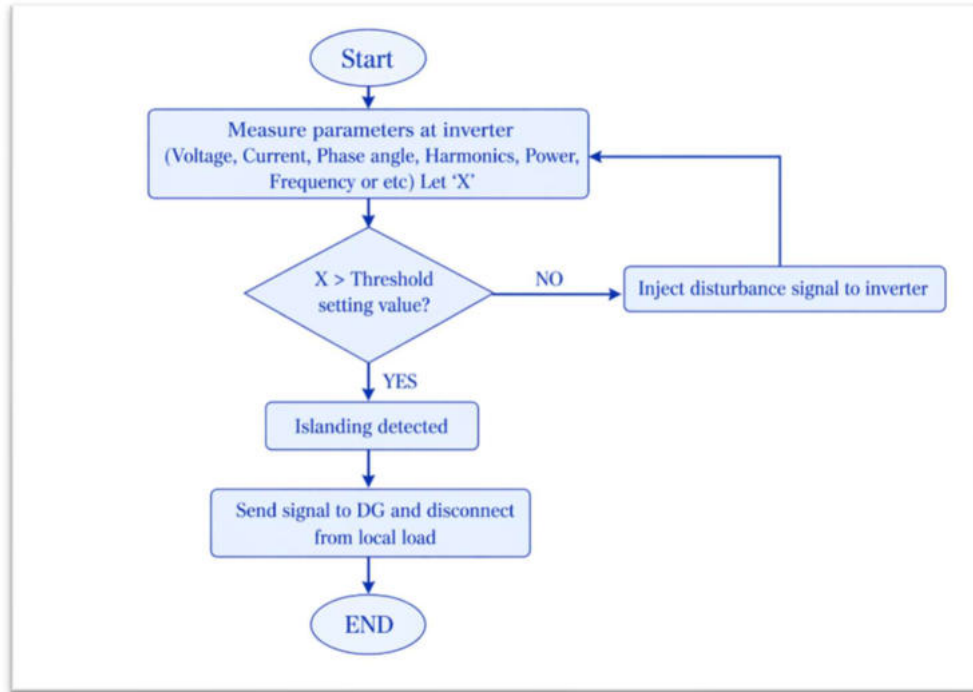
Start

Measure parameters at inverter (Voltage, Current, Phase angle, Harmonics, Power, Frequency or etc) Let 'X'

X > Threshold setting value?

NO

Inject disturbance signal to inverter

YES

Islanding detected

Send signal to DG and disconnect from local load

END